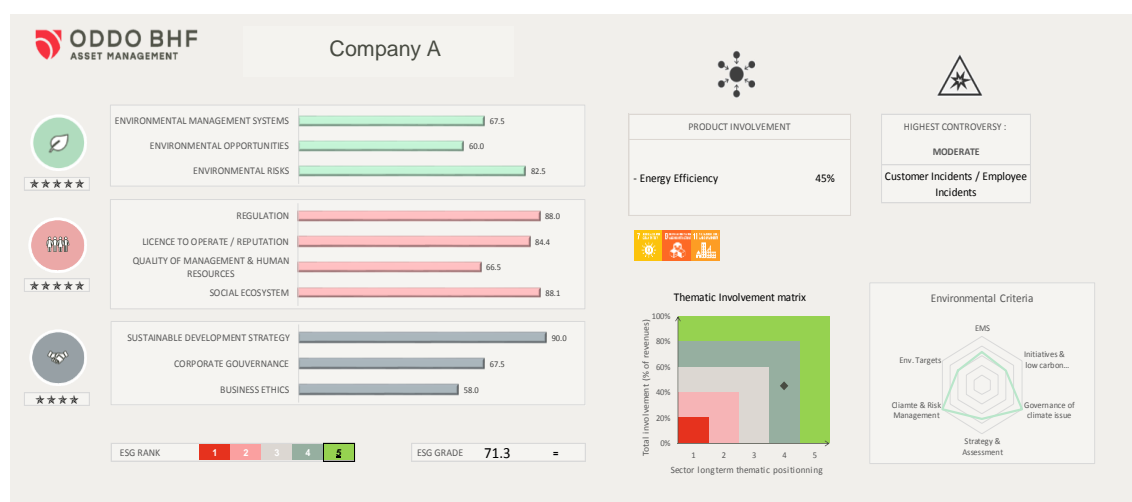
ODDO BHF
ASSET MANAGEMENT

Company A

★★★★★

ENVIRONMENTAL MANAGEMENT SYSTEMS 67.5
ENVIRONMENTAL OPPORTUNITIES 60.0
ENVIRONMENTAL RISKS 82.5

★★★★★

REGULATION 88.0
LICENCE TO OPERATE / REPUTATION 84.4
QUALITY OF MANAGEMENT & HUMAN RESOURCES 66.5
SOCIAL ECOSYSTEM 88.1

★★★★

SUSTAINABLE DEVELOPMENT STRATEGY 90.0
CORPORATE GOUVERNANCE 67.5
BUSINESS ETHICS 58.0

ESG RANK 1 2 3 4 5

ESG GRADE 71.3 =

PRODUCT INVOLVEMENT

- Energy Efficiency 45%

7 9 11

HIGHEST CONTROVERSY :
MODERATE
Customer Incidents / Employee Incidents

Thematic Involvement matrix

100%
80%
60%
40%
20%
0%
Total involvement (% of revenues)
1 2 3 4 5
Sector longterm thematic positionning

Environmental Criteria

EMS
Initiatives & low carbon...
Governance of climate issue
Strategy & Assessment
Cliamte & Risk Management
Env. Targets